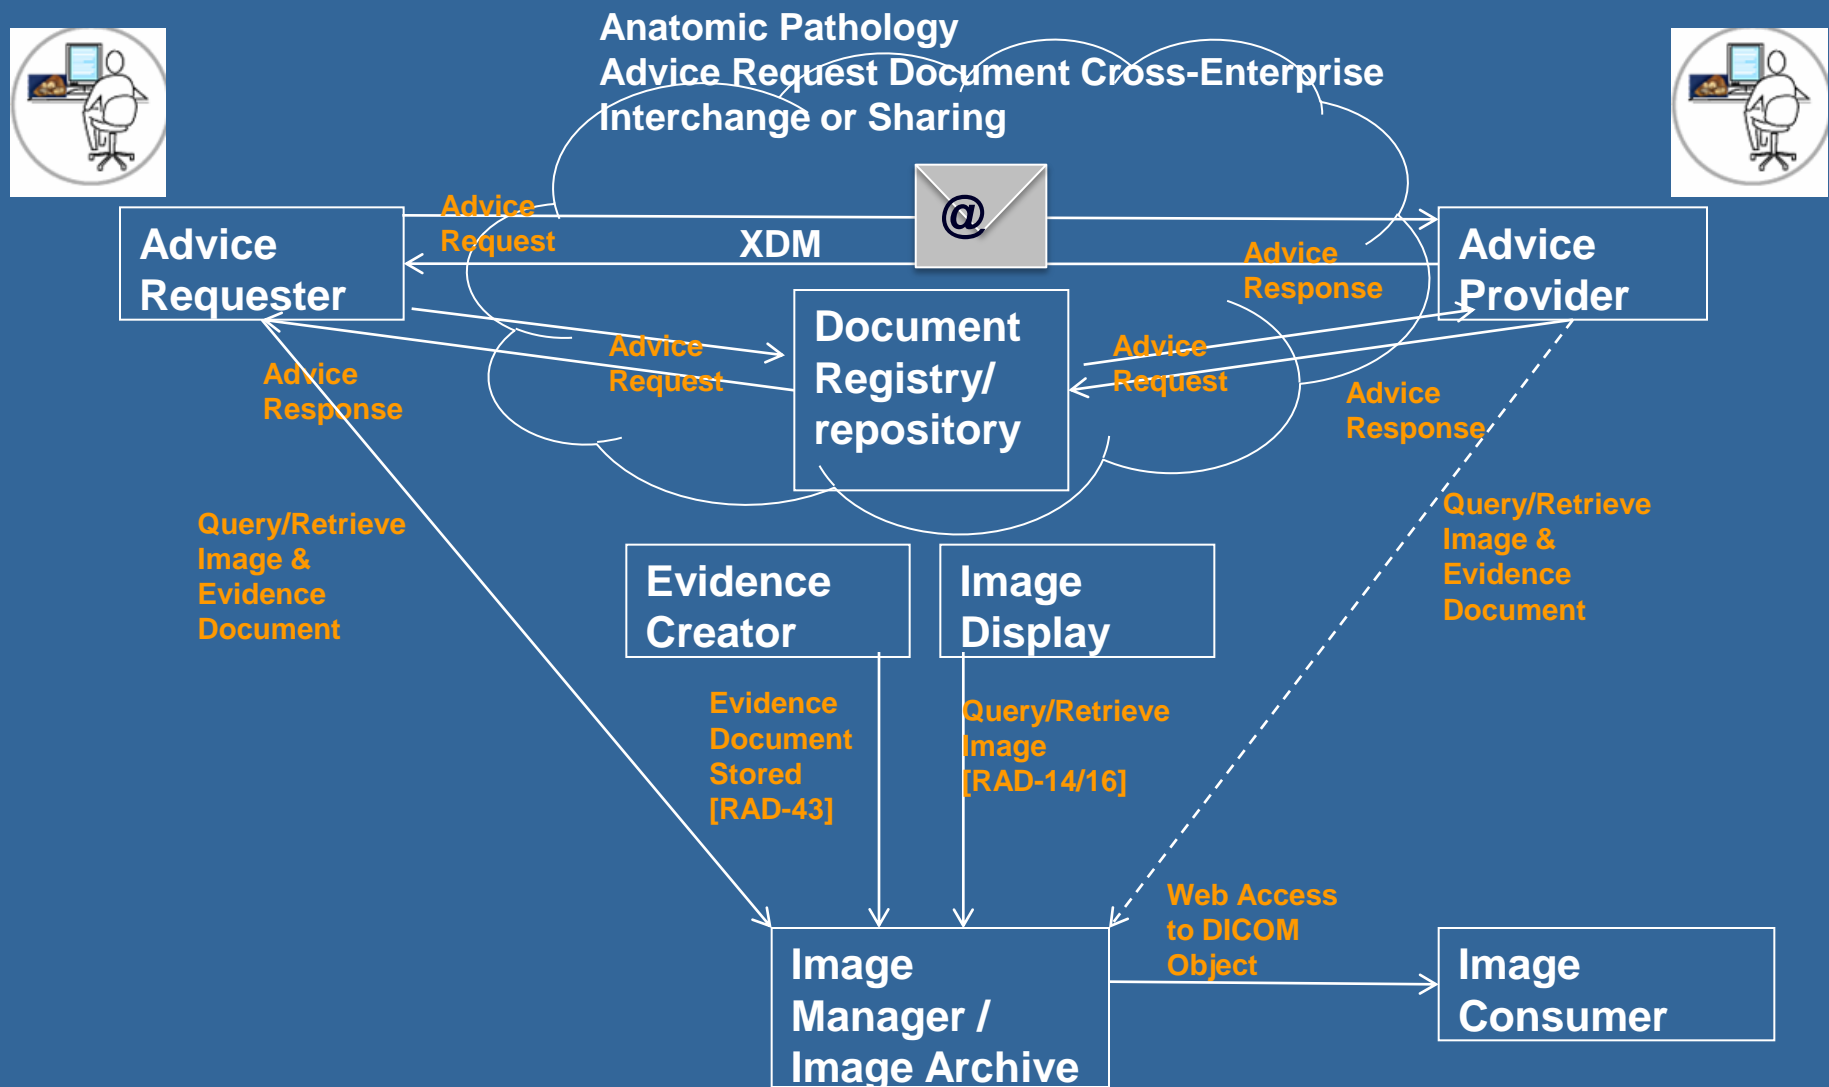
Anatomic Pathology
Advice Request Document Cross-Enterprise Interchange or Sharing

Advice Requester

Advice Request

XDM

@

Advice Response

Advice Provider

Document Registry/ repository

Advice Request

Advice Request

Advice Response

Advice Response

Query/Retrieve Image & Evidence Document

Query/Retrieve Image & Evidence Document

Evidence Creator

Image Display

Evidence Document Stored [RAD-43]

Query/Retrieve Image [RAD-14/16]

Web Access to DICOM Object

Image Manager / Image Archive

Image Consumer